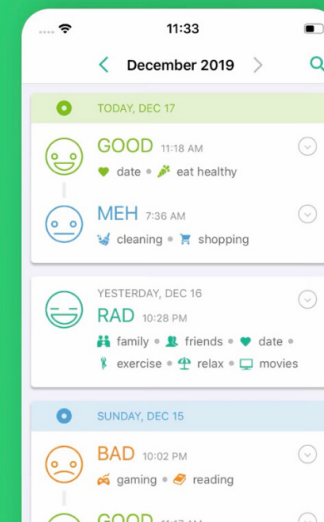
11:33

December 2019

TODAY, DEC 17

GOOD 11:18 AM

date • eat healthy

MEH 7:36 AM

cleaning • shopping

YESTERDAY, DEC 16

RAD 10:28 PM

family • friends • date • exercise • relax • movies

SUNDAY, DEC 15

BAD 10:02 PM

gaming • reading

GOOD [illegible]